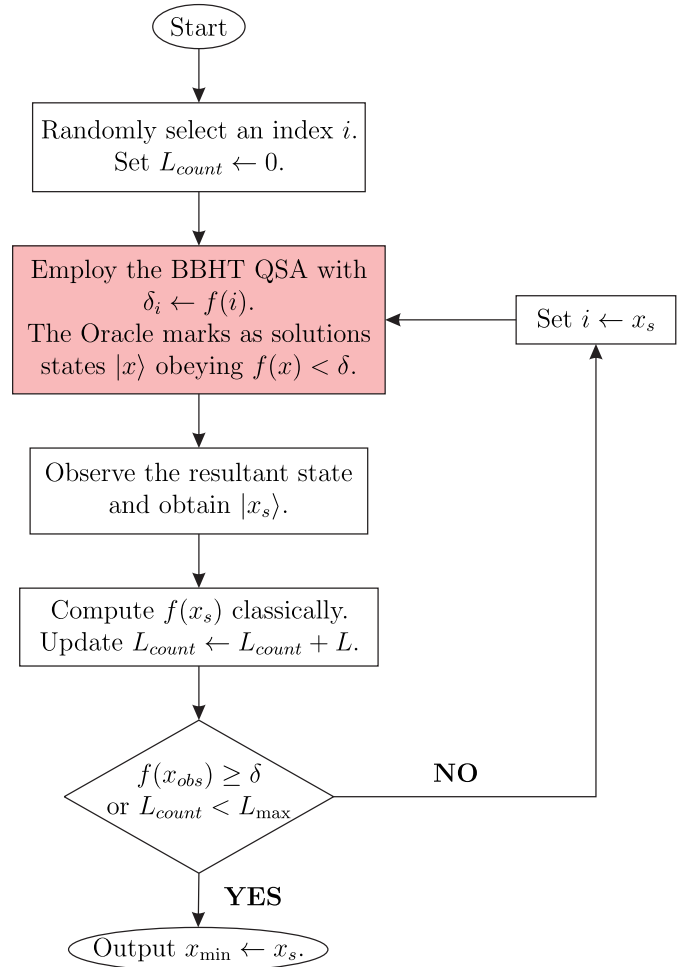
Start

Randomly select an index $i$. Set $L_{count} \leftarrow 0$.

Employ the BBHT QSA with $\delta_i \leftarrow f(i)$. The Oracle marks as solutions states $|x\rangle$ obeying $f(x) < \delta$.

Set $i \leftarrow x_s$

Observe the resultant state and obtain $|x_s\rangle$.

Compute $f(x_s)$ classically. Update $L_{count} \leftarrow L_{count} + L$.

$f(x_{obs}) \geq \delta$ or $L_{count} < L_{\max}$

NO

YES

Output $x_{\min} \leftarrow x_s$.